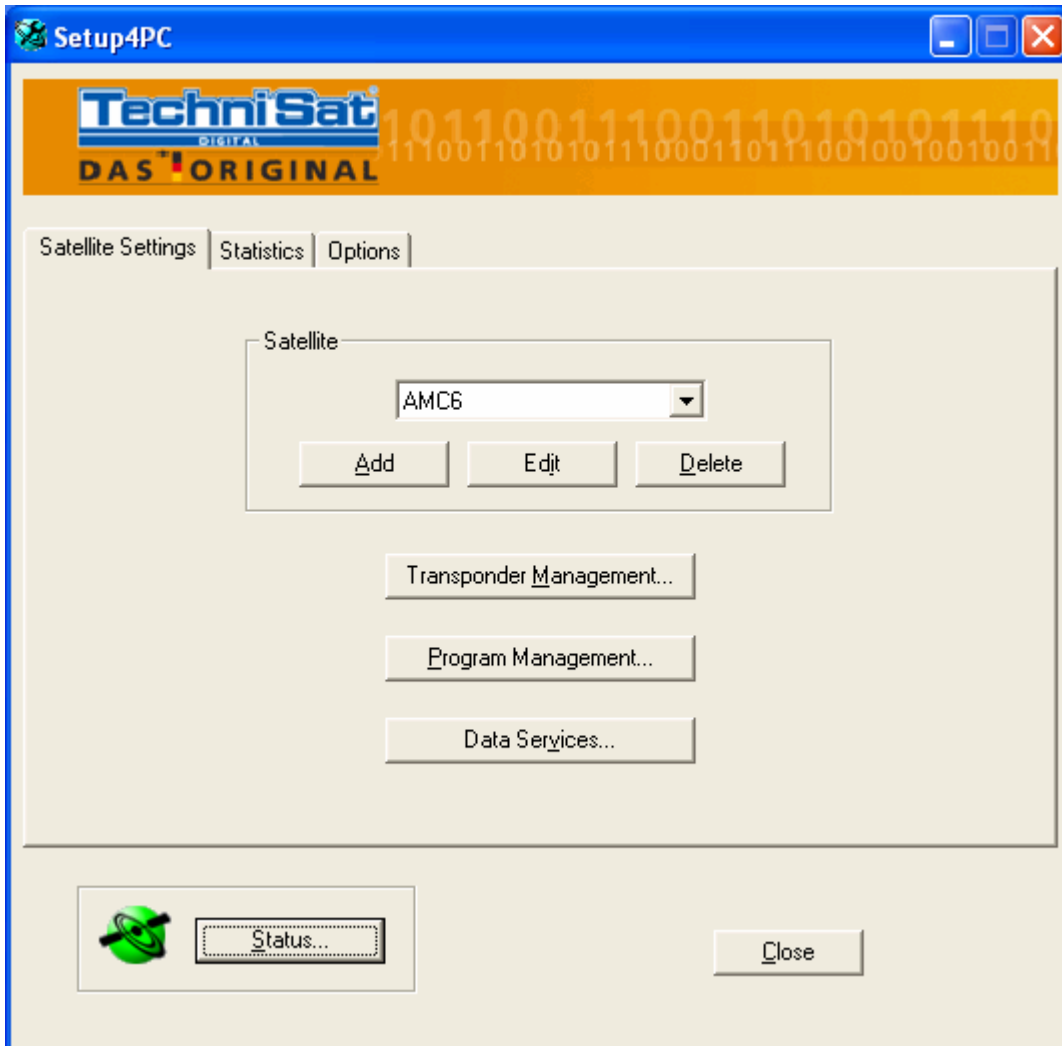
Setup4PC

TechniSat
DIGITAL
DAS ORIGINAL
1011001110011010101110
1110011010101110001101110010010010011

Satellite Settings | Statistics | Options

Satellite
AMC6
Add
Edit
Delete

Transponder Management...

Program Management...

Data Services...

Status...

Close